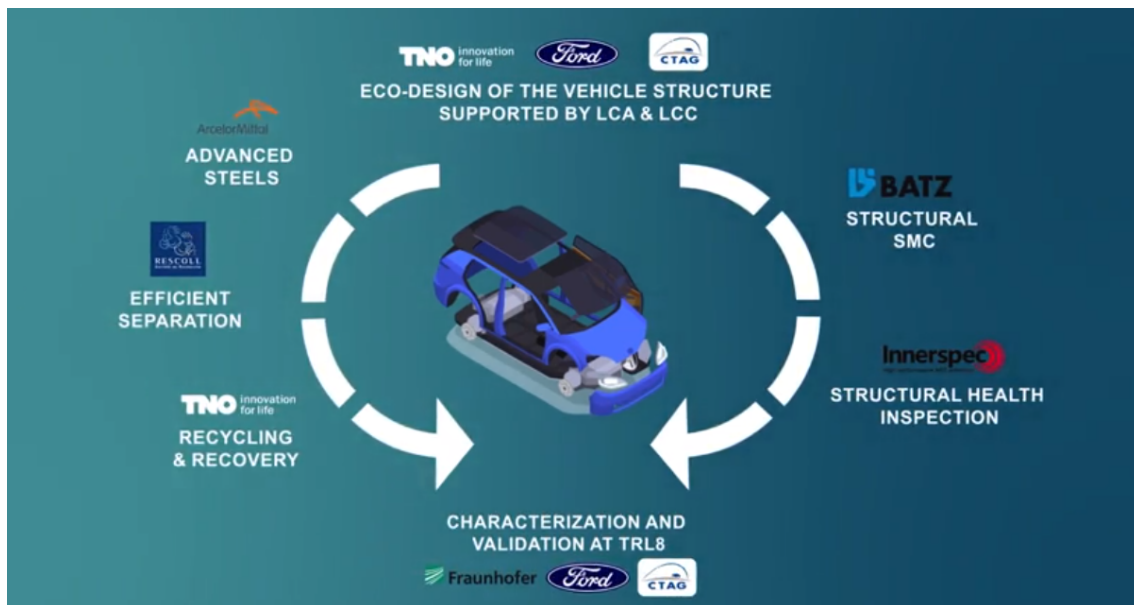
TNO innovation for life
Ford
CTAG

ECO-DESIGN OF THE VEHICLE STRUCTURE SUPPORTED BY LCA & LCC

ArcelorMittal
ADVANCED STEELS

BATZ
STRUCTURAL SMC

RESCOLL
EFFICIENT SEPARATION

Innerspec
STRUCTURAL HEALTH INSPECTION

TNO innovation for life
RECYCLING & RECOVERY

CHARACTERIZATION AND VALIDATION AT TRL8

Fraunhofer
Ford
CTAG